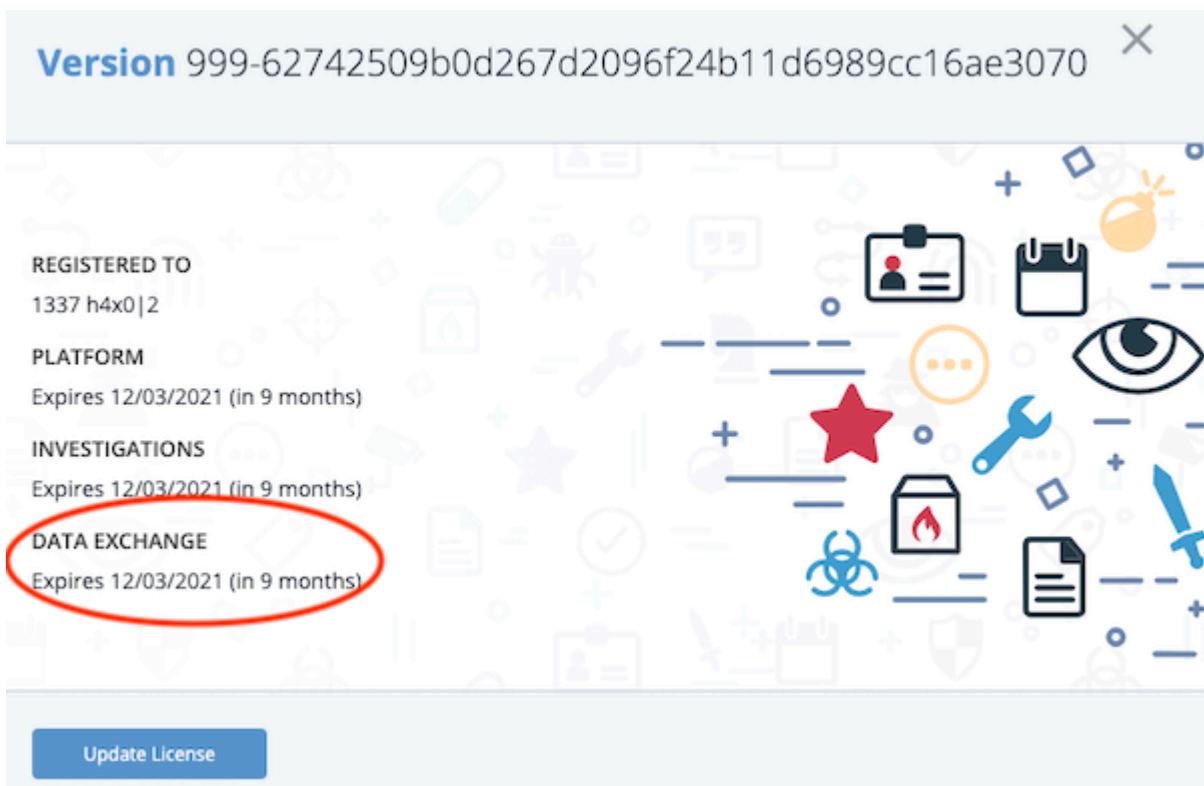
Version 999-62742509b0d267d2096f24b11d6989cc16ae3070

×

REGISTERED TO
1337 h4x0|2

PLATFORM
Expires 12/03/2021 (in 9 months)

INVESTIGATIONS
Expires 12/03/2021 (in 9 months)

DATA EXCHANGE
Expires 12/03/2021 (in 9 months)

Update License